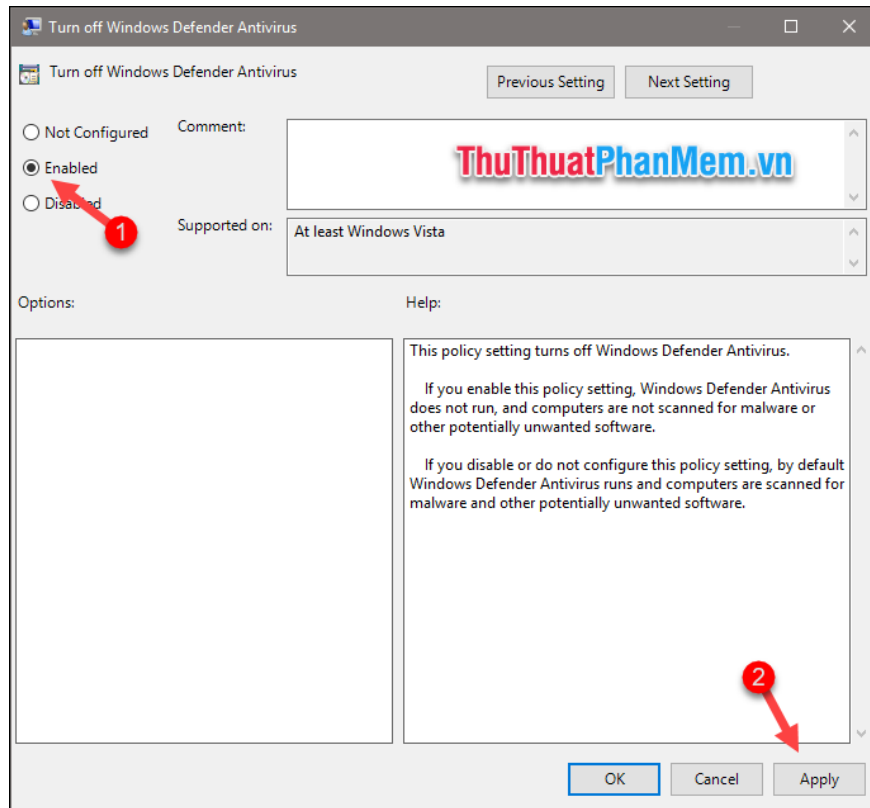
Turn off Windows Defender Antivirus

Turn off Windows Defender Antivirus

Previous Setting

Next Setting

Not Configured

Enabled

Disabled

1

Comment:

ThuThuatPhanMem.vn

Supported on:

At least Windows Vista

Options:

Help:

This policy setting turns off Windows Defender Antivirus.

If you enable this policy setting, Windows Defender Antivirus does not run, and computers are not scanned for malware or other potentially unwanted software.

If you disable or do not configure this policy setting, by default Windows Defender Antivirus runs and computers are scanned for malware and other potentially unwanted software.

2

OK

Cancel

Apply